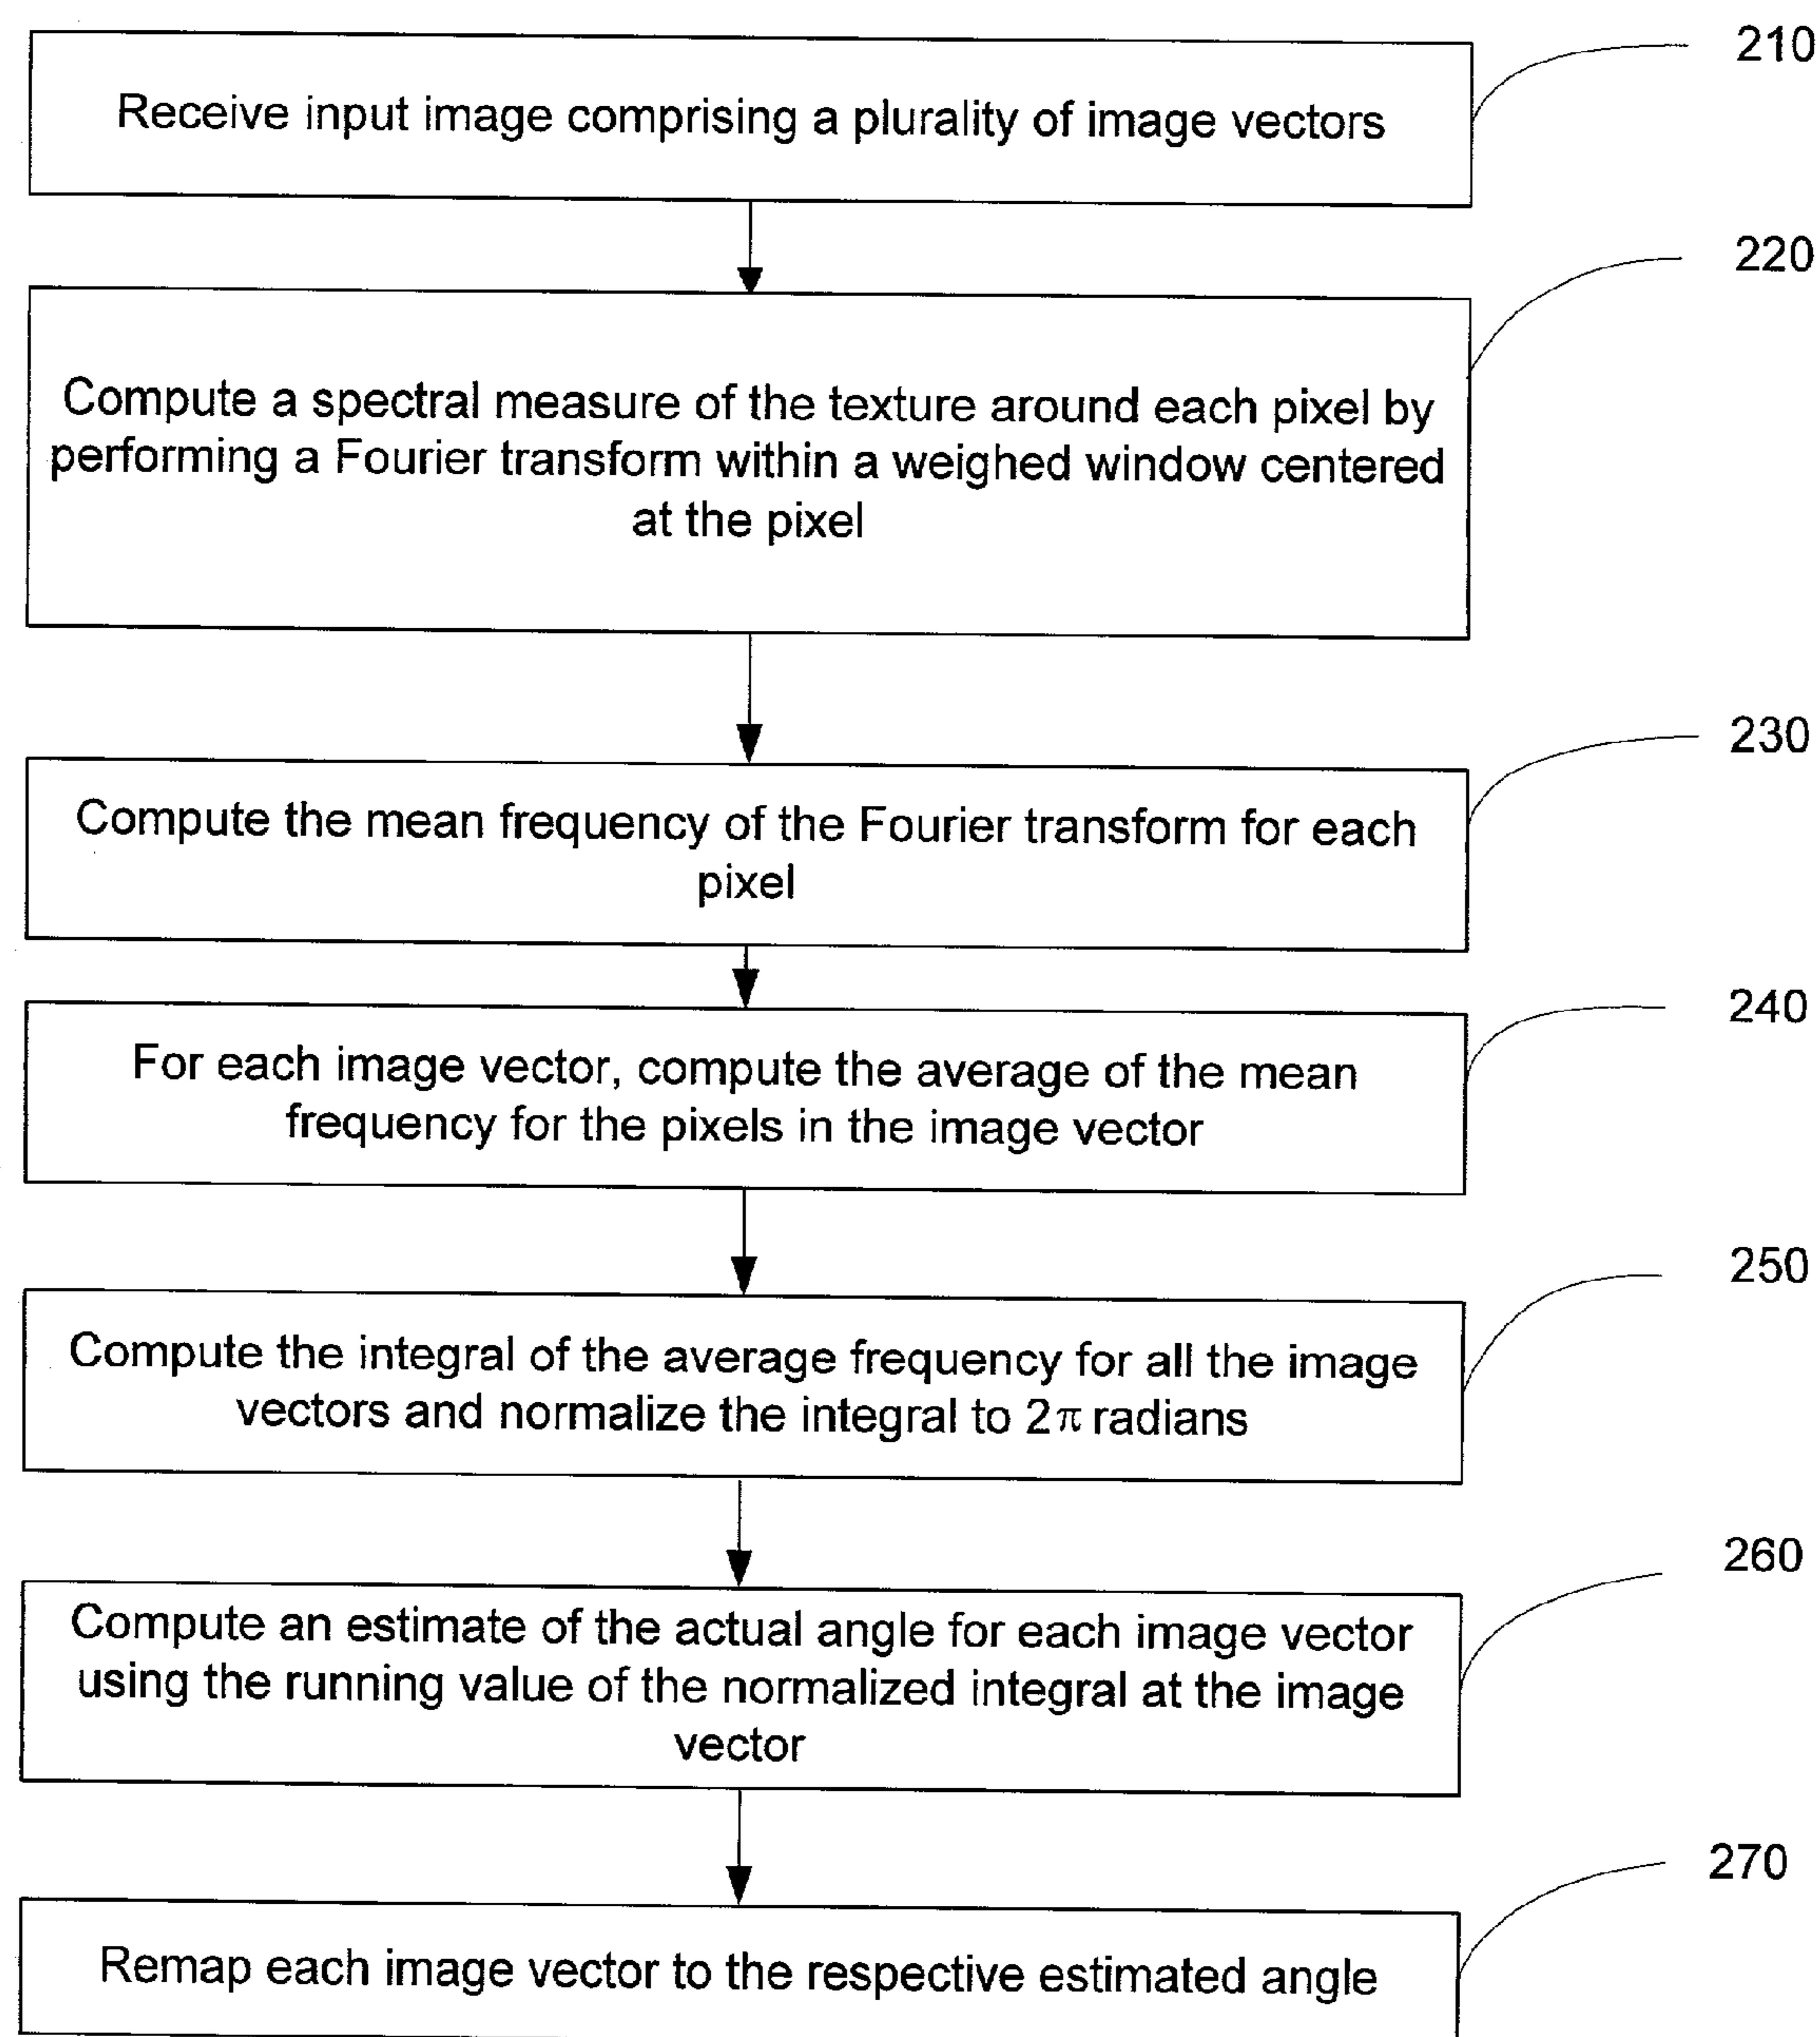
210
Receive input image comprising a plurality of image vectors

220
Compute a spectral measure of the texture around each pixel by performing a Fourier transform within a weighed window centered at the pixel

230
Compute the mean frequency of the Fourier transform for each pixel

240
For each image vector, compute the average of the mean frequency for the pixels in the image vector

250
Compute the integral of the average frequency for all the image vectors and normalize the integral to $2\pi$ radians

260
Compute an estimate of the actual angle for each image vector using the running value of the normalized integral at the image vector

270
Remap each image vector to the respective estimated angle